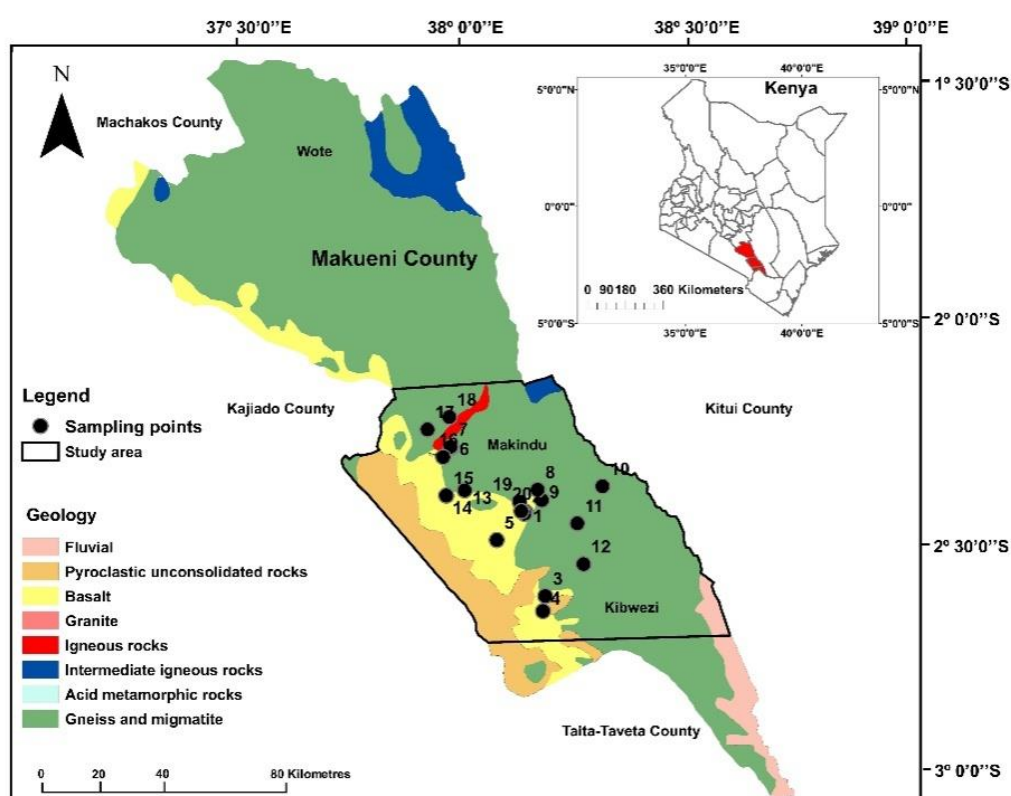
37º 30'0''E
38º 0'0''E
38º 30'0''E
39º 0'0''E

1º 30'0''S
2º 0'0''S
2º 30'0''S
3º 0'0''S

N

Machakos County

Wote

Makueni County

35°0'0"E
40°0'0"E
5°0'0"N
Kenya
5°0'0"N
0°0'0"
0°0'0"
0 90180 360 Kilometers
5°0'0"S
5°0'0"S
35°0'0"E
40°0'0"E

Legend
Sampling points
Study area

Kajiado County

Kitui County

Makindu

Kibwezi

18
17
7
6
15
13
14
19
20
8
9
10
11
5
1
12
3
4

Geology
Fluvial
Pyroclastic unconsolidated rocks
Basalt
Granite
Igneous rocks
Intermediate igneous rocks
Acid metamorphic rocks
Gneiss and migmatite

Taita-Taveta County

0 20 40 80 Kilometres